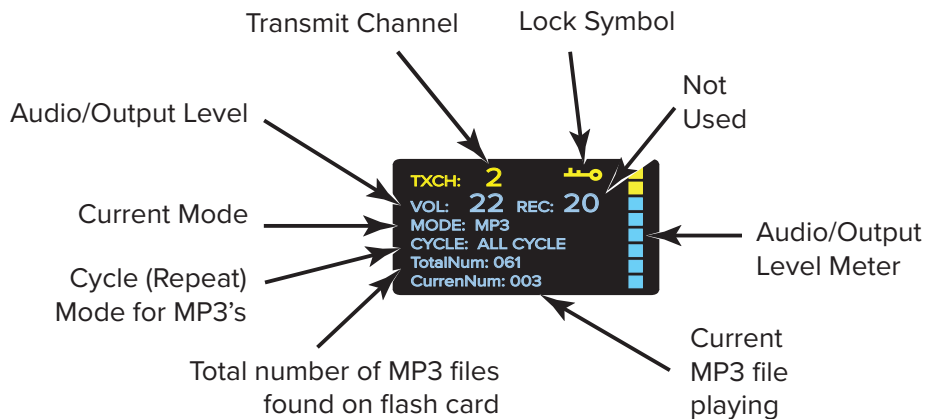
Transmit Channel

Lock Symbol

Not Used

Audio/Output Level

TXCH: 2

VOL: 22 REC: 20

MODE: MP3

CYCLE: ALL CYCLE

TotalNum: 061

CurrenNum: 003

Current Mode

Cycle (Repeat) Mode for MP3's

Audio/Output Level Meter

Total number of MP3 files found on flash card

Current MP3 file playing